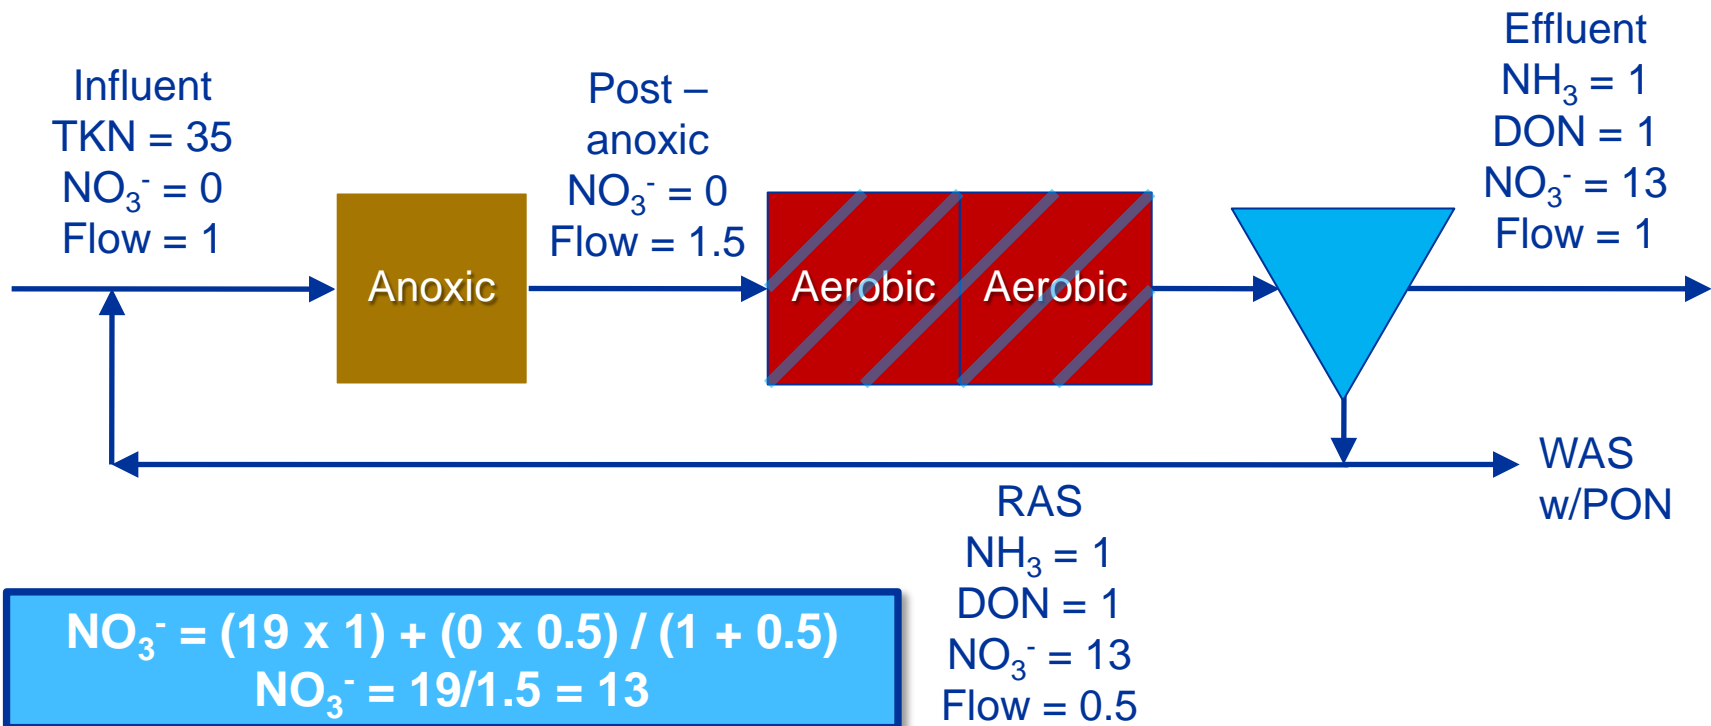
Influent
TKN = 35
$NO_3^-$ = 0
Flow = 1

Anoxic

Post – anoxic
$NO_3^-$ = 0
Flow = 1.5

Aerobic

Aerobic

Effluent
$NH_3$ = 1
DON = 1
$NO_3^-$ = 13
Flow = 1

WAS
w/PON

RAS
$NH_3$ = 1
DON = 1
$NO_3^-$ = 13
Flow = 0.5

$NO_3^-$ = (19 x 1) + (0 x 0.5) / (1 + 0.5)
$NO_3^-$ = 19/1.5 = 13